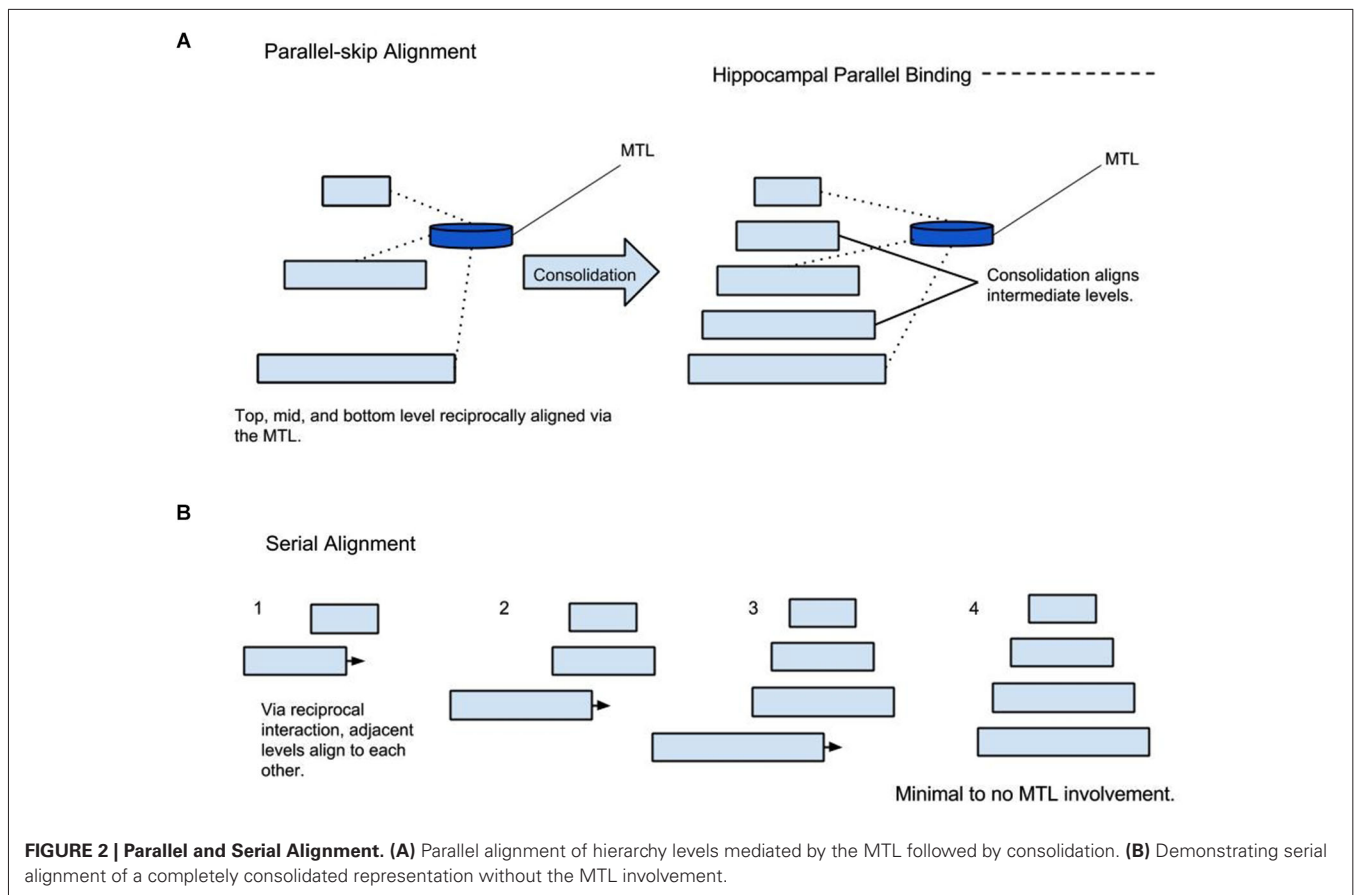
A

Parallel-skip Alignment

Hippocampal Parallel Binding

MTL

MTL

Consolidation

Consolidation aligns intermediate levels.

Top, mid, and bottom level reciprocally aligned via the MTL.

B

Serial Alignment

1

2

3

4

Via reciprocal interaction, adjacent levels align to each other.

Minimal to no MTL involvement.

**FIGURE 2 | Parallel and Serial Alignment. (A)** Parallel alignment of hierarchy levels mediated by the MTL followed by consolidation. **(B)** Demonstrating serial alignment of a completely consolidated representation without the MTL involvement.